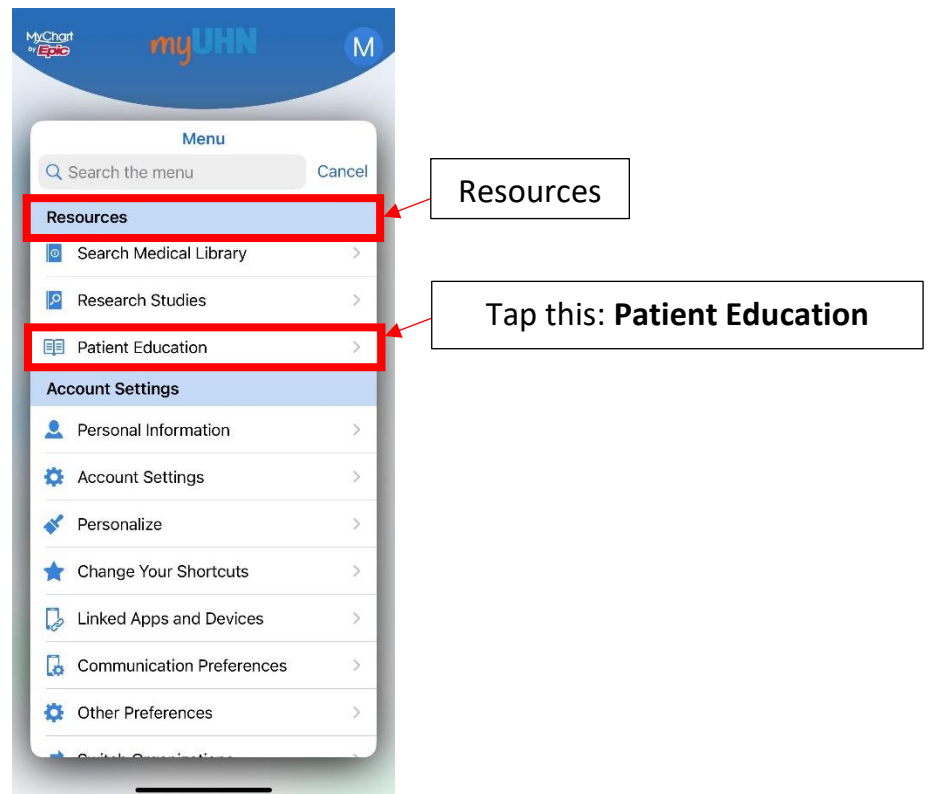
MyChart by Epic

myUHN

M

Menu

Search the menu

Cancel

Resources

Search Medical Library

Research Studies

Patient Education

Account Settings

Personal Information

Account Settings

Personalize

Change Your Shortcuts

Linked Apps and Devices

Communication Preferences

Other Preferences

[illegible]

Resources

Tap this: **Patient Education**